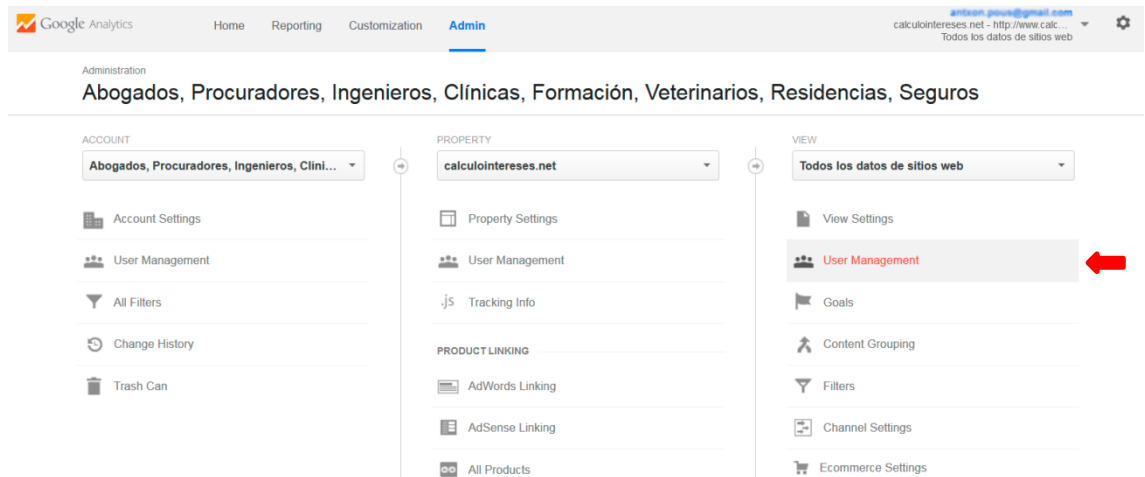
Google Analytics Home Reporting Customization Admin

antxon.pous@gmail.com
calculointereses.net - http://www.calc...
Todos los datos de sitios web

Administration
Abogados, Procuradores, Ingenieros, Clínicas, Formación, Veterinarios, Residencias, Seguros

ACCOUNT
Abogados, Procuradores, Ingenieros, Clini...

Account Settings
User Management
All Filters
Change History
Trash Can

PROPERTY
calculointereses.net

Property Settings
User Management
.js Tracking Info

PRODUCT LINKING
AdWords Linking
AdSense Linking
All Products

VIEW
Todos los datos de sitios web

View Settings
User Management
Goals
Content Grouping
Filters
Channel Settings
Ecommerce Settings